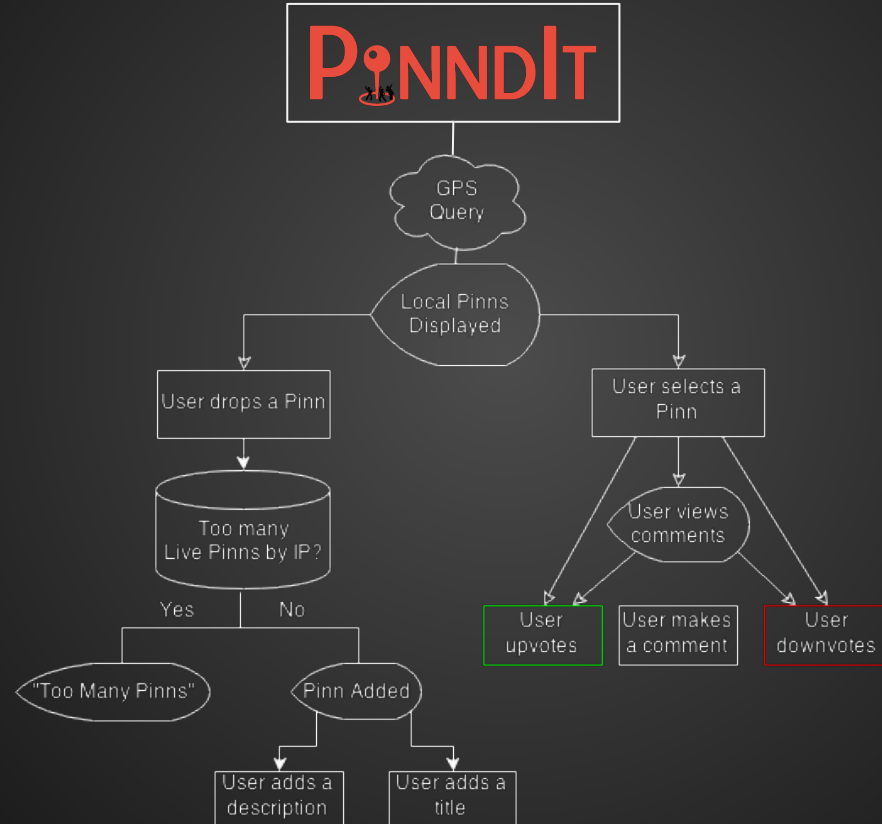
PinndIt

GPS Query

Local Pinns Displayed

User drops a Pinn

Too many Live Pinns by IP?

Yes

No

"Too Many Pinns"

Pinn Added

User adds a description

User adds a title

User selects a Pinn

User views comments

User upvotes

User makes a comment

User downvotes